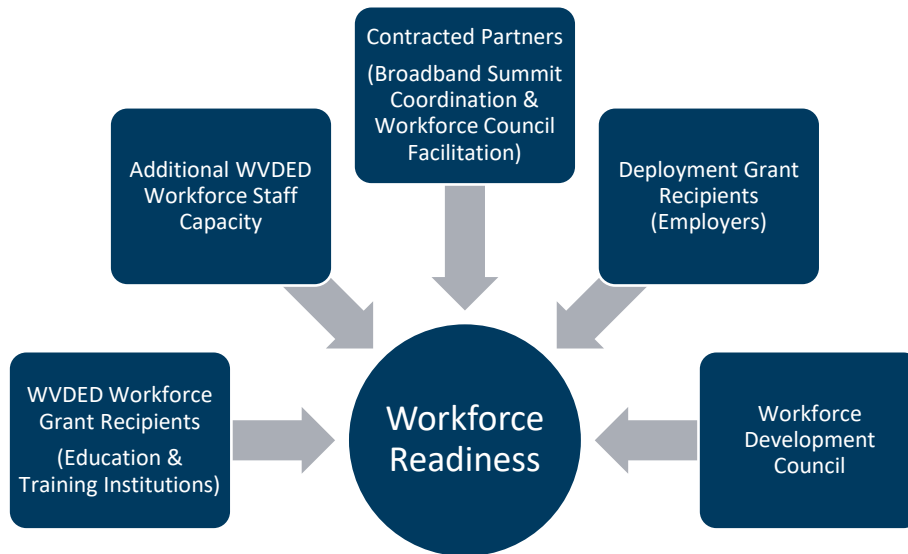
Contracted Partners

(Broadband Summit Coordination & Workforce Council Facilitation)

Additional WVDED Workforce Staff Capacity

Deployment Grant Recipients (Employers)

WVDED Workforce Grant Recipients

(Education & Training Institutions)

Workforce Readiness

Workforce Development Council